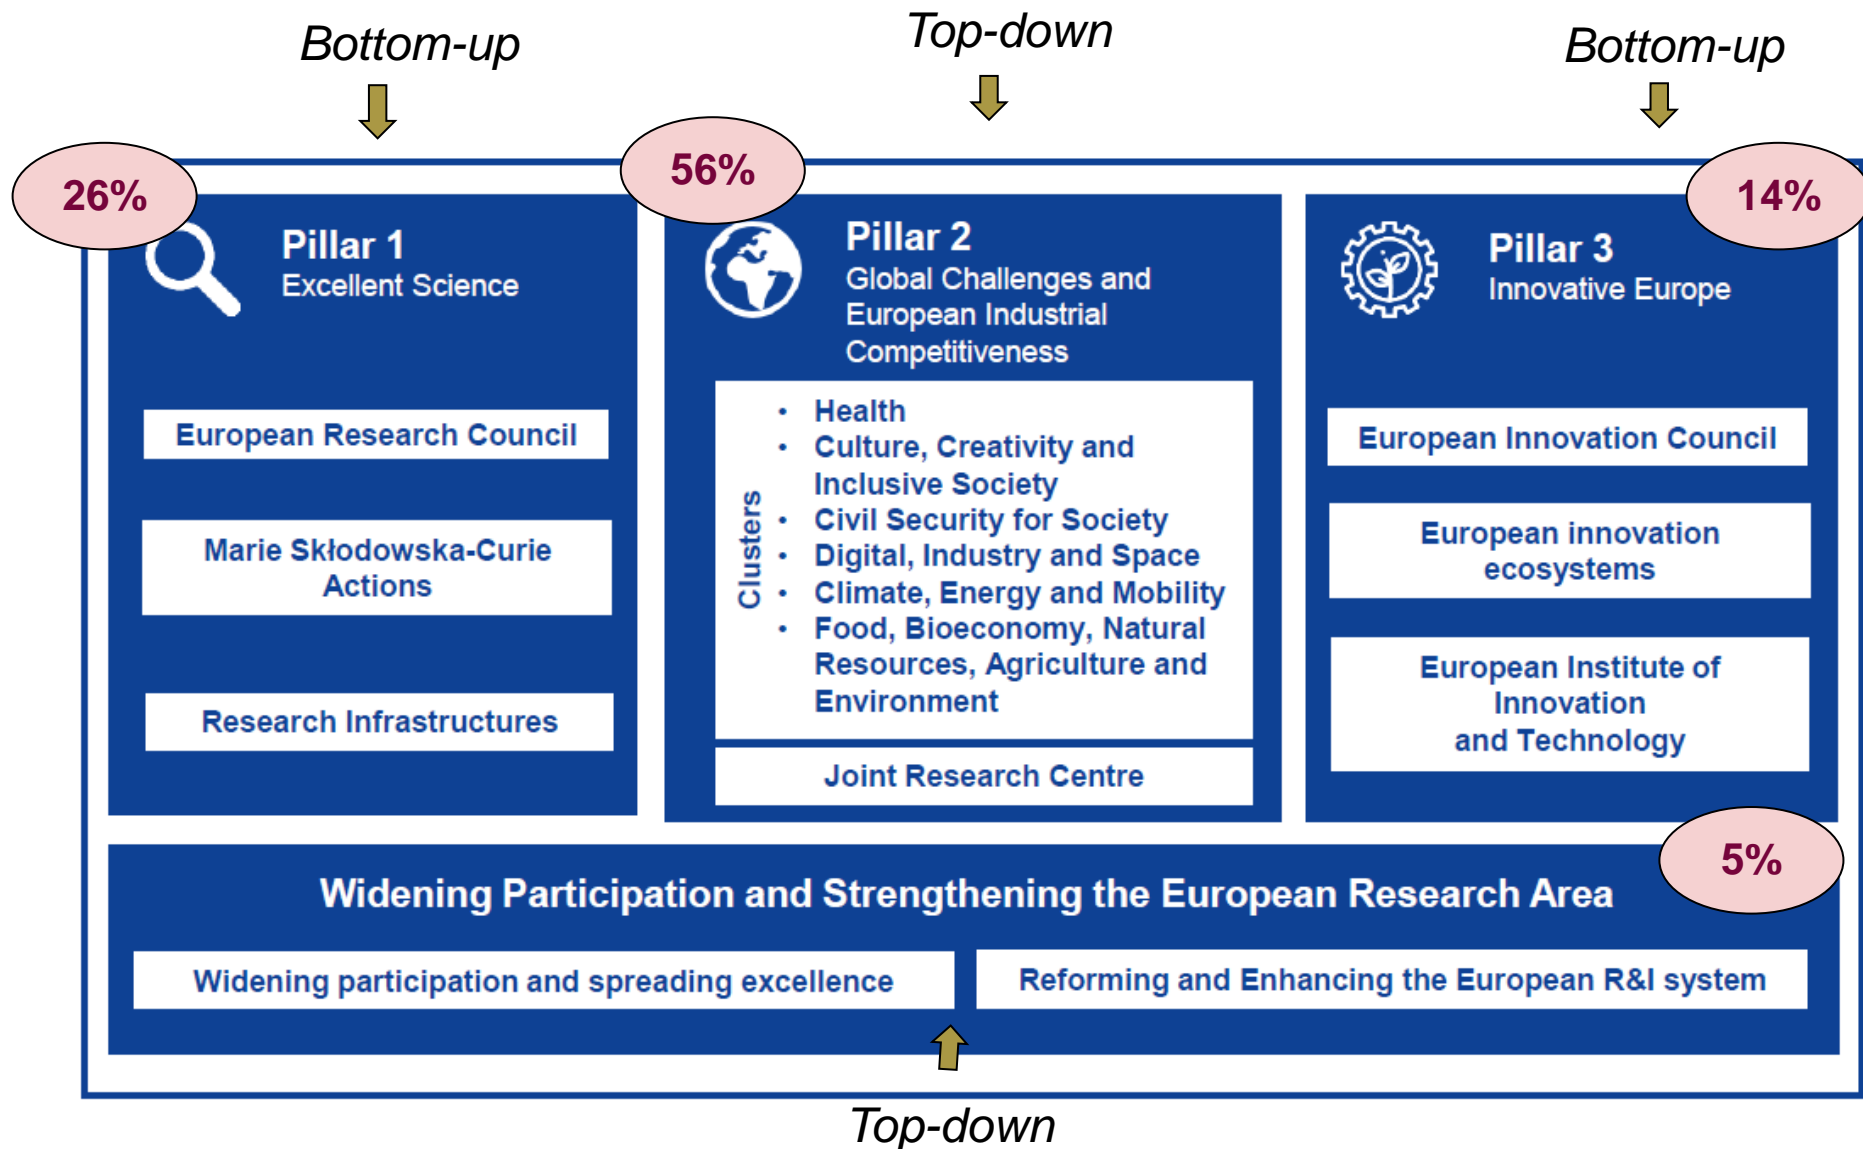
Bottom-up

Top-down

Bottom-up

26%

Pillar 1
Excellent Science

European Research Council

Marie Skłodowska-Curie Actions

Research Infrastructures

56%

Pillar 2
Global Challenges and European Industrial Competitiveness

Clusters

- Health
- Culture, Creativity and Inclusive Society
- Civil Security for Society
- Digital, Industry and Space
- Climate, Energy and Mobility
- Food, Bioeconomy, Natural Resources, Agriculture and Environment

Joint Research Centre

14%

Pillar 3
Innovative Europe

European Innovation Council

European innovation ecosystems

European Institute of Innovation and Technology

5%

Widening Participation and Strengthening the European Research Area

Widening participation and spreading excellence

Reforming and Enhancing the European R&I system

Top-down